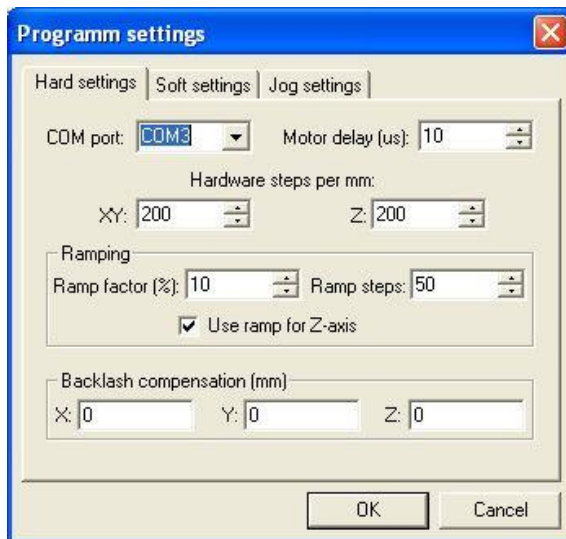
Programm settings

Hard settings | Soft settings | Jog settings

COM port: COM3

Motor delay (us): 10

Hardware steps per mm:

XY: 200

Z: 200

Ramping

Ramp factor (%): 10

Ramp steps: 50

Use ramp for Z-axis

Backlash compensation (mm)

X: 0

Y: 0

Z: 0

OK

Cancel